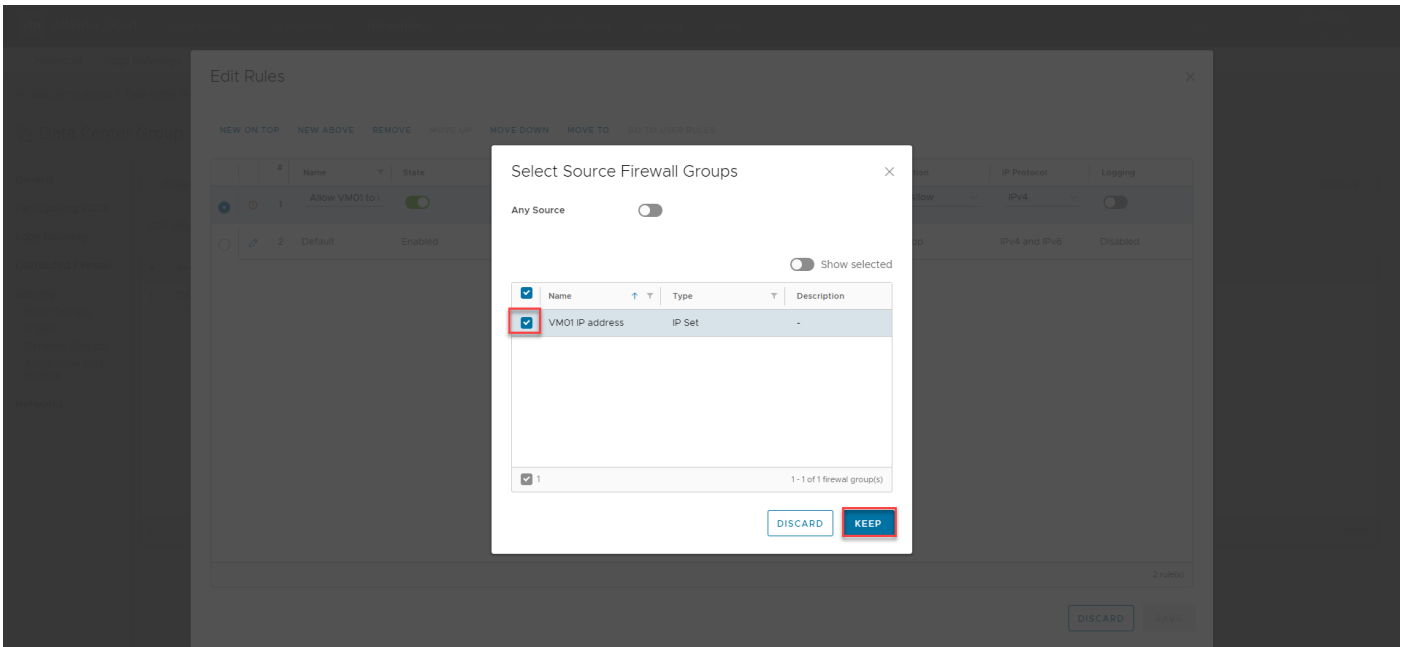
Edit Rules

NEW ON TOP NEW ABOVE REMOVE MOVE UP MOVE DOWN MOVE TO GO TO USER RULES

| | # | Name | State | | Action | IP Protocol | Logging |
|---|---|---|---|---|---|---|---|
| | 1 | Allow VM01 to i | | | Allow | IPv4 | |
| | 2 | Default | Enabled | | ed | IPv4 and IPv6 | Disabled |

2 rule(s)

DISCARD

Select Source Firewall Groups

Any Source

Show selected

| | Name | Type | Description |
|---|---|---|---|
| | VM01 IP address | IP Set | - |

1

1 - 1 of 1 firewal group(s)

DISCARD KEEP